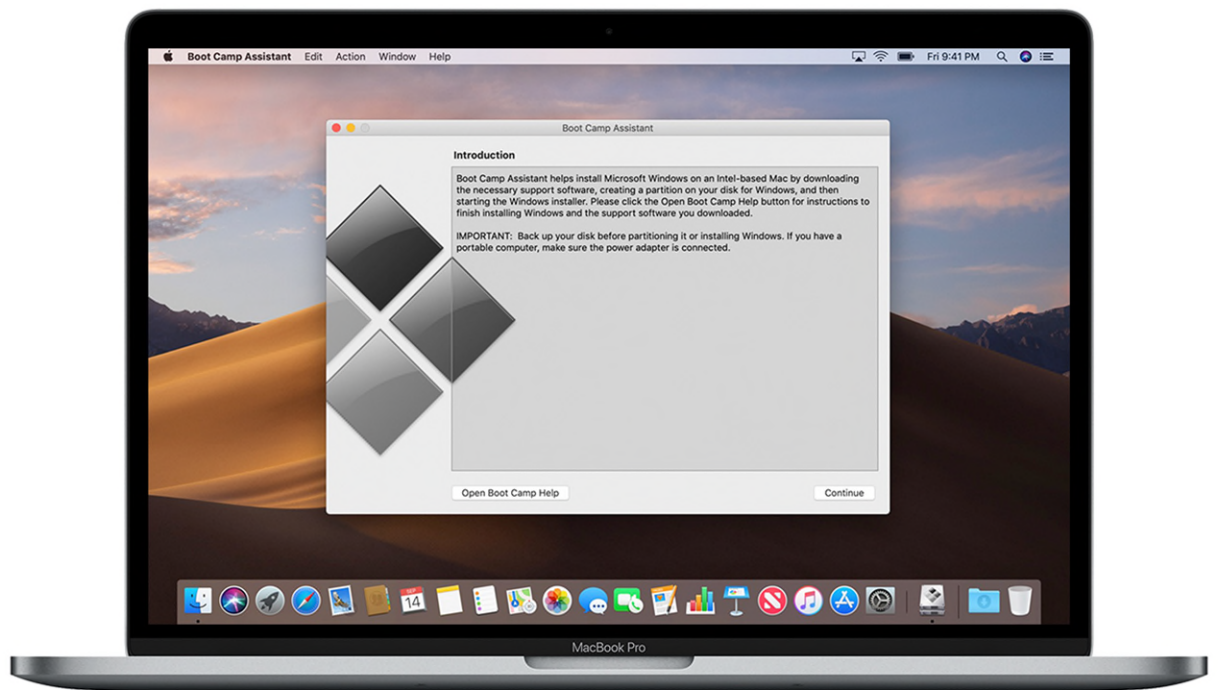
Boot Camp Assistant Edit Action Window Help

Fri 9:41 PM

Boot Camp Assistant

Introduction

Boot Camp Assistant helps install Microsoft Windows on an Intel-based Mac by downloading the necessary support software, creating a partition on your disk for Windows, and then starting the Windows installer. Please click the Open Boot Camp Help button for instructions to finish installing Windows and the support software you downloaded.

IMPORTANT: Back up your disk before partitioning it or installing Windows. If you have a portable computer, make sure the power adapter is connected.

Open Boot Camp Help

Continue

SEP 14

MacBook Pro